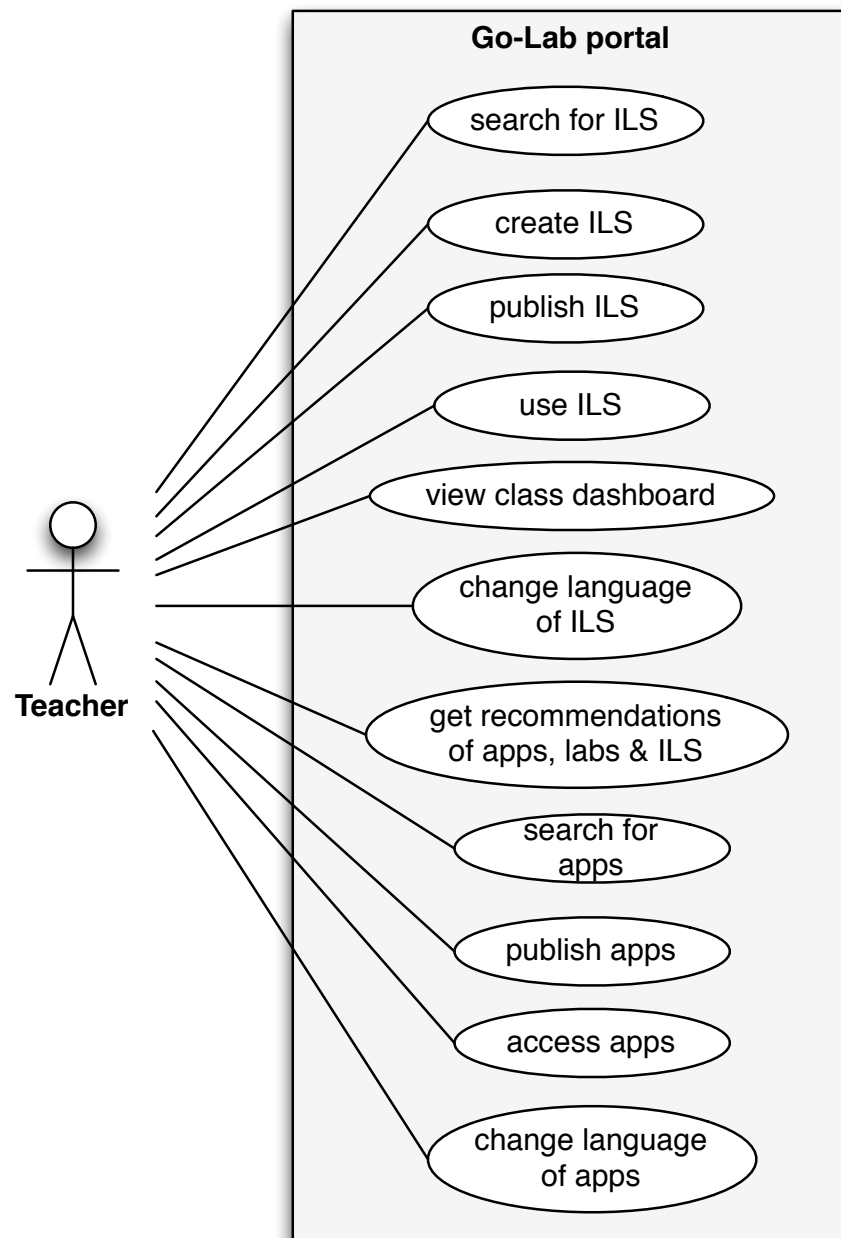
Go-Lab portal

search for ILS

create ILS

publish ILS

use ILS

view class dashboard

change language of ILS

get recommendations of apps, labs & ILS

search for apps

publish apps

access apps

change language of apps

Teacher